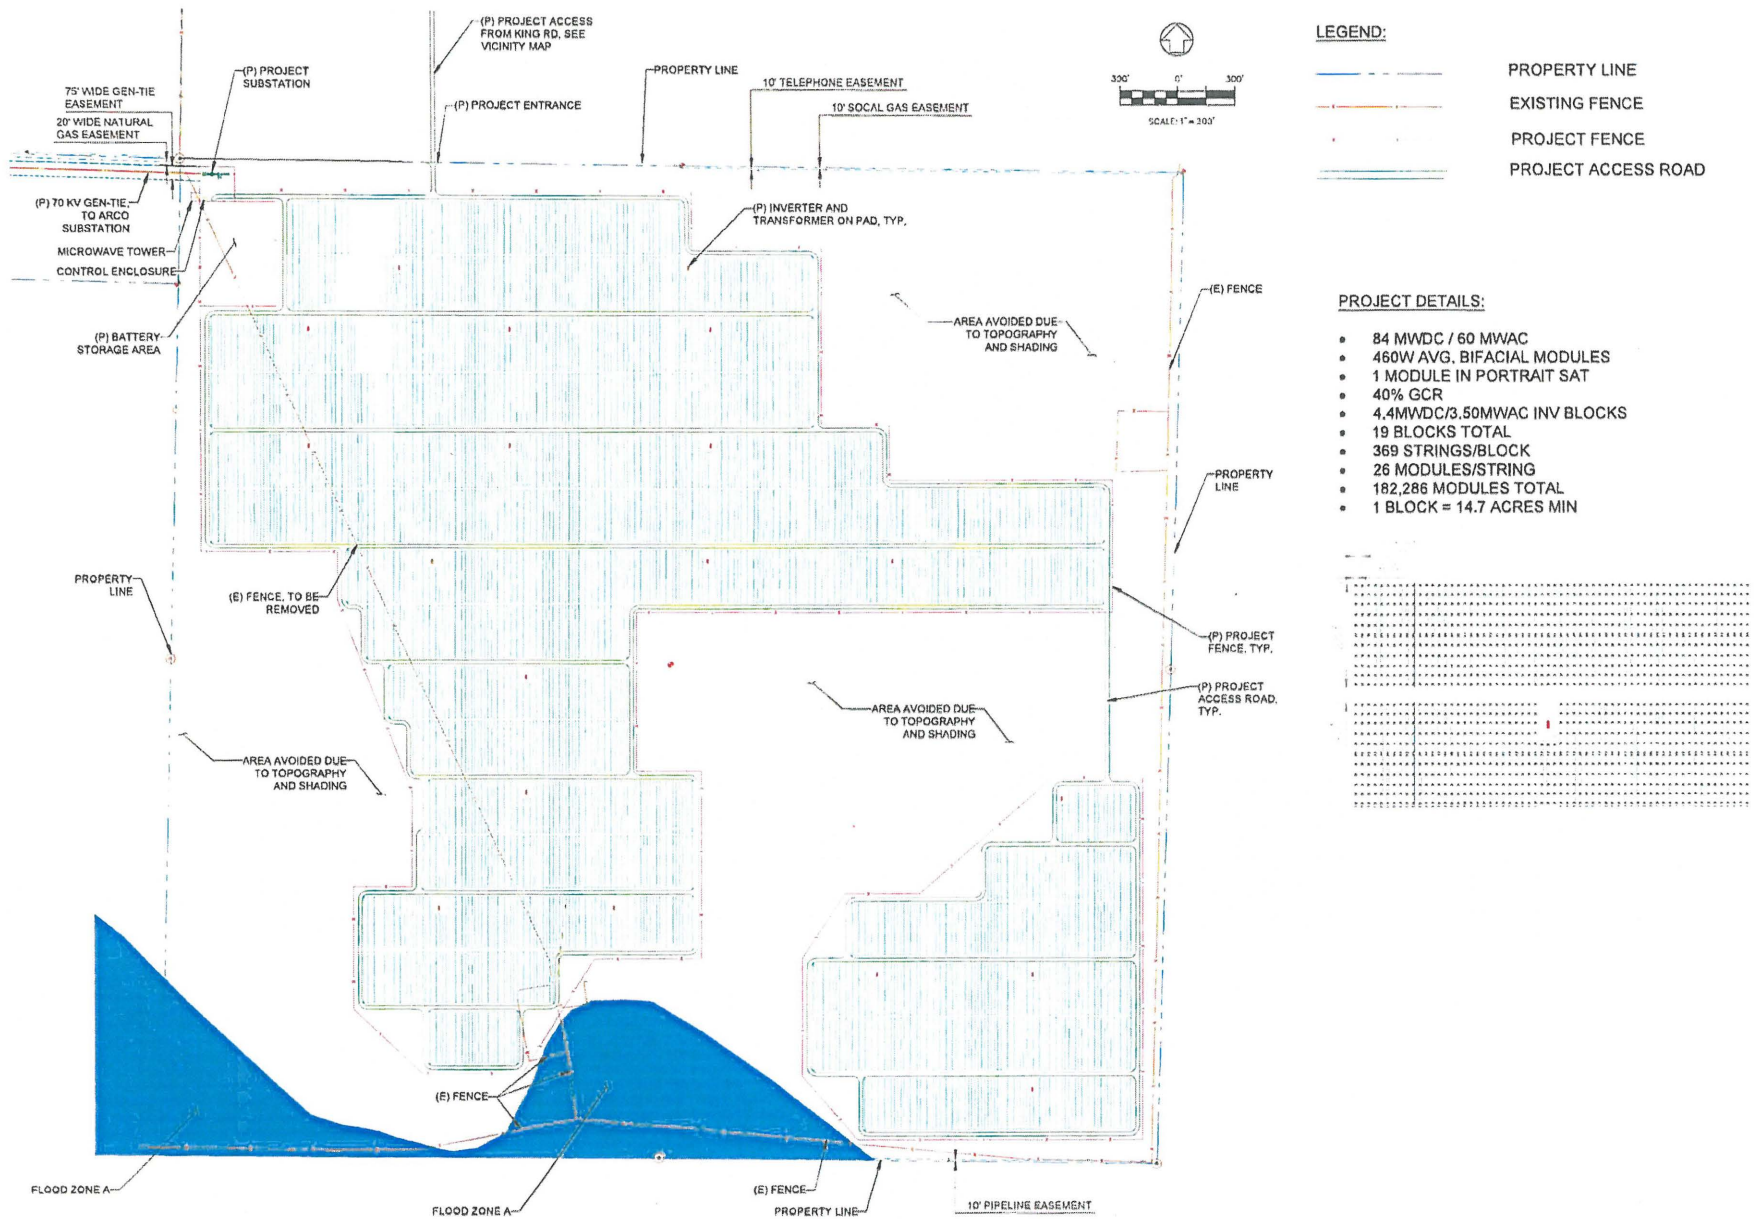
(P) PROJECT ACCESS FROM KING RD, SEE VICINITY MAP

(P) PROJECT SUBSTATION

75' WIDE GEN-TIE EASEMENT

20' WIDE NATURAL GAS EASEMENT

(P) PROJECT ENTRANCE

PROPERTY LINE

10' TELEPHONE EASEMENT

10' SOCAL GAS EASEMENT

300' 0' 300'

SCALE: 1" = 300'

LEGEND:

PROPERTY LINE

EXISTING FENCE

PROJECT FENCE

PROJECT ACCESS ROAD

(P) 70 KV GEN-TIE TO ARCO SUBSTATION

MICROWAVE TOWER

CONTROL ENCLOSURE

(P) INVERTER AND TRANSFORMER ON PAD, TYP.

(P) BATTERY STORAGE AREA

(E) FENCE

AREA AVOIDED DUE TO TOPOGRAPHY AND SHADING

PROJECT DETAILS:

- 84 MWDC / 60 MWAC
- 460W AVG. BIFACIAL MODULES
- 1 MODULE IN PORTRAIT SAT
- 40% GCR
- 4.4MWDC/3.50MWAC INV BLOCKS
- 19 BLOCKS TOTAL
- 369 STRINGS/BLOCK
- 26 MODULES/STRING
- 182,286 MODULES TOTAL
- 1 BLOCK = 14.7 ACRES MIN

PROPERTY LINE

PROPERTY LINE

(E) FENCE, TO BE REMOVED

(P) PROJECT FENCE, TYP.

(P) PROJECT ACCESS ROAD, TYP.

AREA AVOIDED DUE TO TOPOGRAPHY AND SHADING

AREA AVOIDED DUE TO TOPOGRAPHY AND SHADING

(E) FENCE

FLOOD ZONE A

FLOOD ZONE A

(E) FENCE

PROPERTY LINE

10' PIPELINE EASEMENT